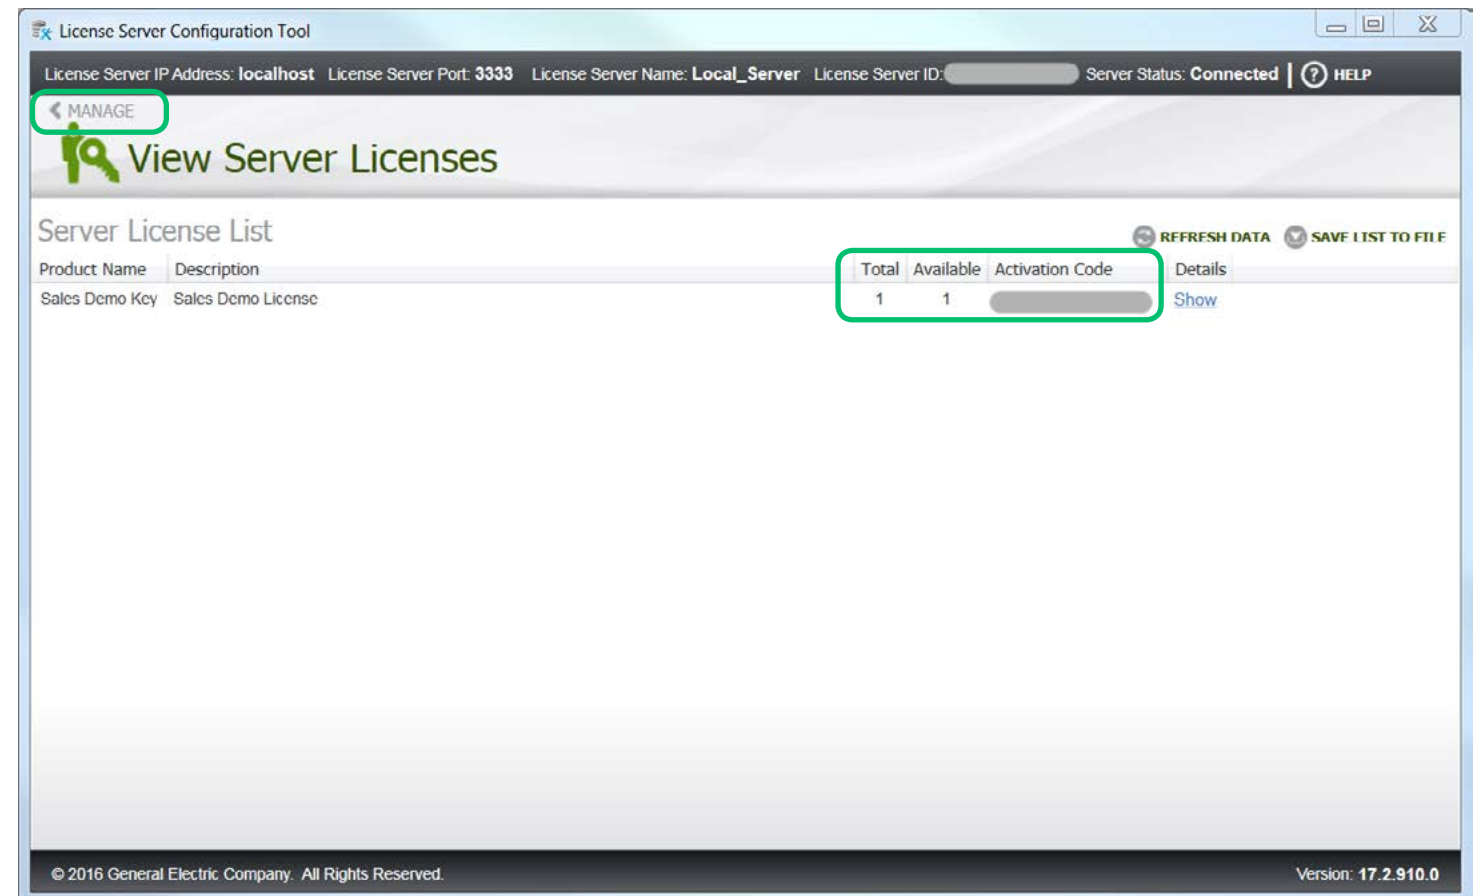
License Server Configuration Tool

License Server IP Address: localhost License Server Port: 3333 License Server Name: Local_Server License Server ID: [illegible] Server Status: Connected | HELP

MANAGE

View Server Licenses

Server License List

REFRESH DATA SAVE LIST TO FILE

| Product Name | Description | Total | Available | Activation Code | Details |
|---|---|---|---|---|---|
| Sales Demo Key | Sales Demo License | 1 | 1 | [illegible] | Show |

© 2016 General Electric Company. All Rights Reserved.

Version: 17.2.910.0